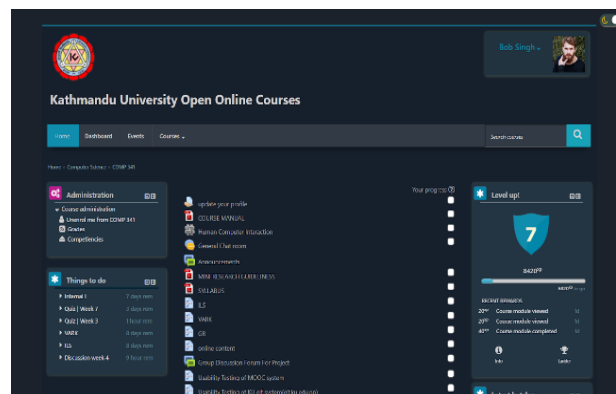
Bob Singh

Kathmandu University Open Online Courses

Home Dashboard Events Courses

Search courses

Home › Computer Science › COMP 341

Administration

Course administration
Unenrol me from COMP 341
Grades
Competencies

Things to do

Internal 1 7 days rem
Quiz | Week 7 3 days rem
Quiz | Week 3 1 hour rem
VARK 3 days rem
ILS 3 days rem
Discussion week 4 9 hour rem

Your progress

update your profile
COURSE MANUAL
Human Computer Interaction
General Chat room
Announcements
MINI RESEARCH GUIDELINES
SYLLABUS
ILS
VARK
GR
online content
Group Discussion Forum For Project
Usability Testing of MOOC system
Usability Testing of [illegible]

Level up!

7

8420

RECENT REWARDS
20 Course module viewed
20 Course module viewed
40 Course module completed

Info
Ladder